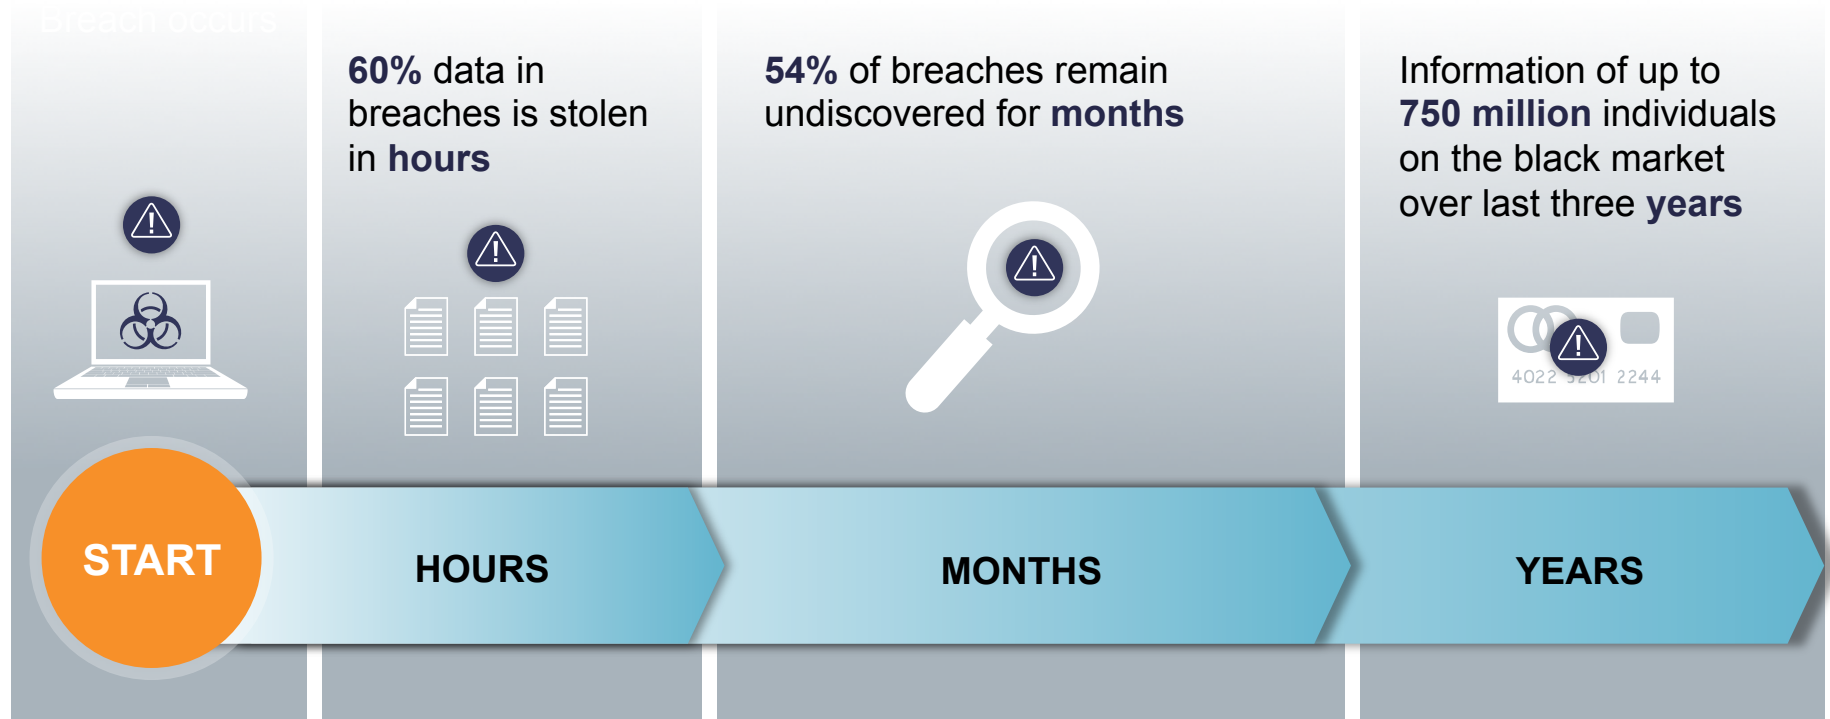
Breach occurs

60% data in breaches is stolen in hours

54% of breaches remain undiscovered for months

Information of up to 750 million individuals on the black market over last three years

4022 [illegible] 2244

START

HOURS

MONTHS

YEARS